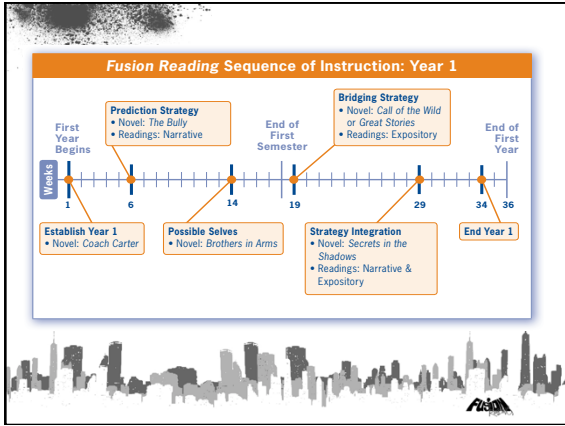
Fusion Reading Sequence of Instruction: Year 1

First Year Begins

Prediction Strategy
• Novel: The Bully
• Readings: Narrative

End of First Semester

Bridging Strategy
• Novel: Call of the Wild or Great Stories
• Readings: Expository

End of First Year

Weeks

1 6 14 19 29 34 36

Establish Year 1
• Novel: Coach Carter

Possible Selves
• Novel: Brothers in Arms

Strategy Integration
• Novel: Secrets in the Shadows
• Readings: Narrative & Expository

End Year 1

FUSION